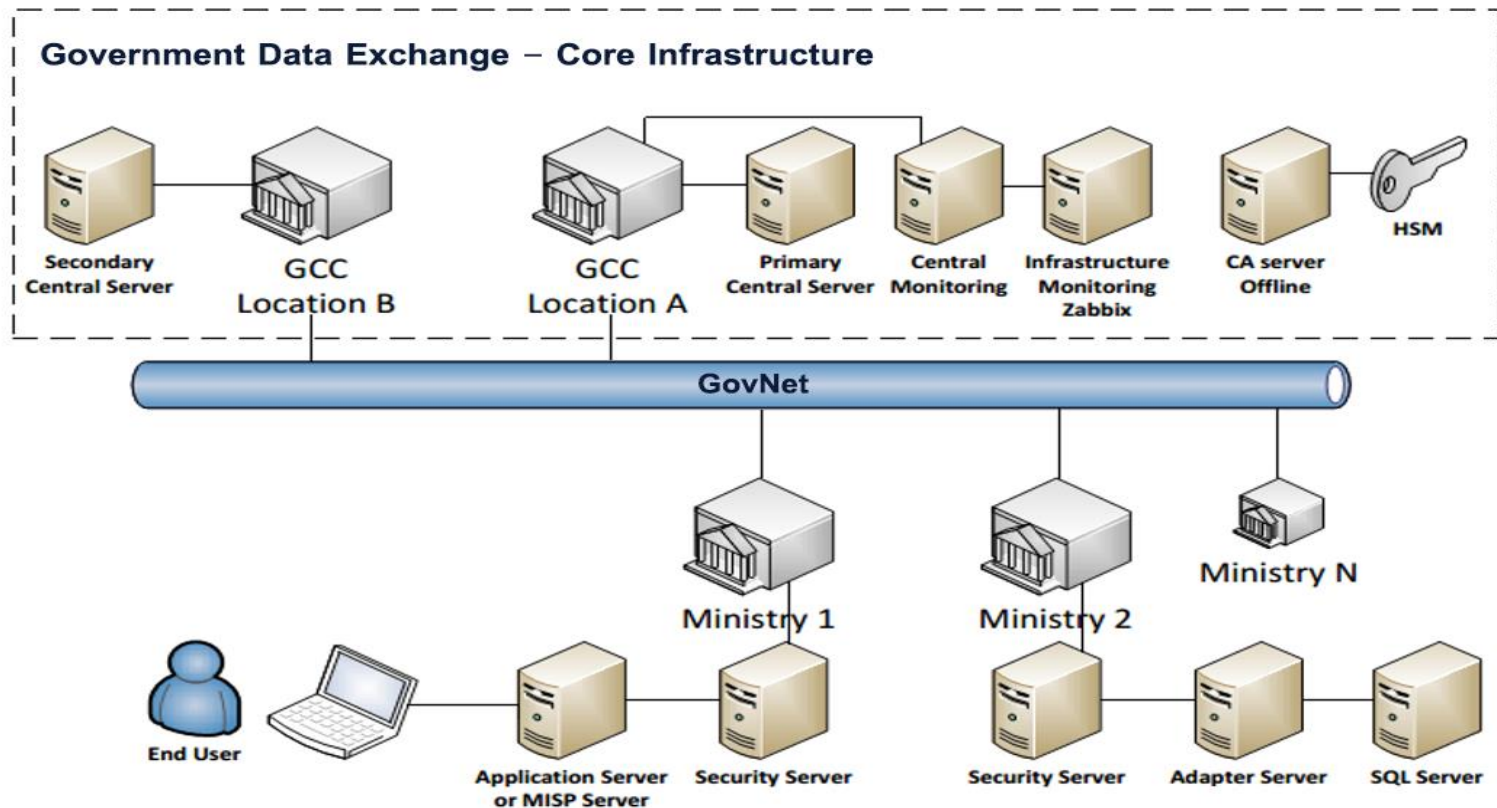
Government Data Exchange – Core Infrastructure

Secondary Central Server

GCC Location B

GCC Location A

Primary Central Server

Central Monitoring

Infrastructure Monitoring Zabbix

CA server Offline

HSM

GovNet

Ministry 1

Ministry 2

Ministry N

End User

Application Server or MISP Server

Security Server

Security Server

Adapter Server

SQL Server